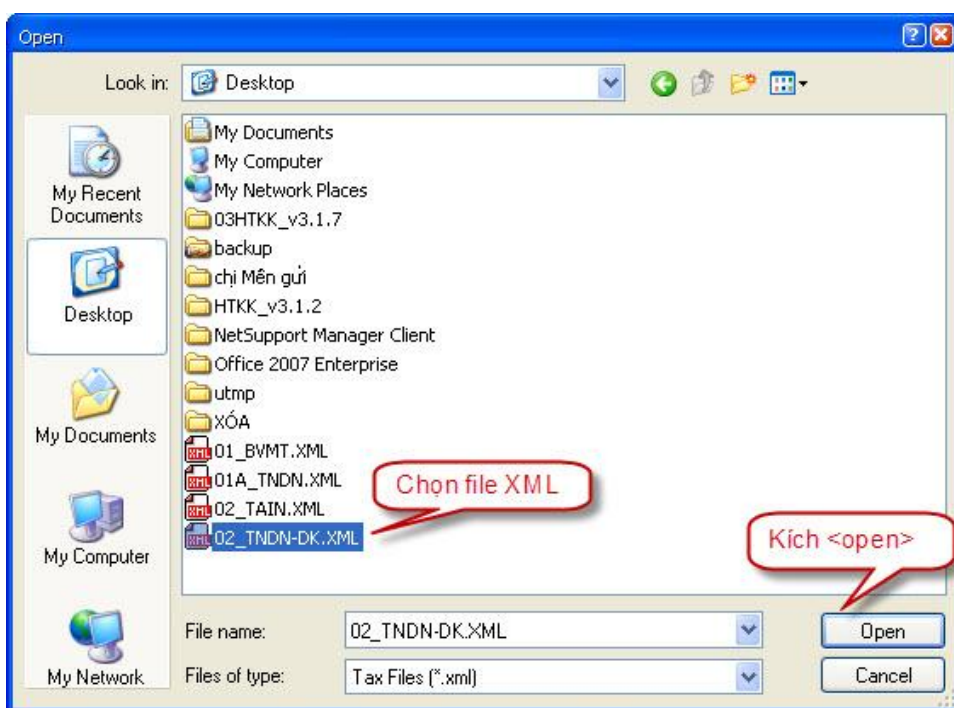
Open

Look in: Desktop

My Recent Documents

Desktop

My Documents

My Computer

My Network

My Documents
My Computer
My Network Places
03HTKK_v3.1.7
backup
chị Mến gửi
HTKK_v3.1.2
NetSupport Manager Client
Office 2007 Enterprise
utmp
XÓA
01_BVMT.XML
01A_TNDN.XML
02_TAIN.XML
02_TNDN-DK.XML

Chọn file XML

Kích <open>

File name: 02_TNDN-DK.XML
Files of type: Tax Files (*.xml)

Open
Cancel